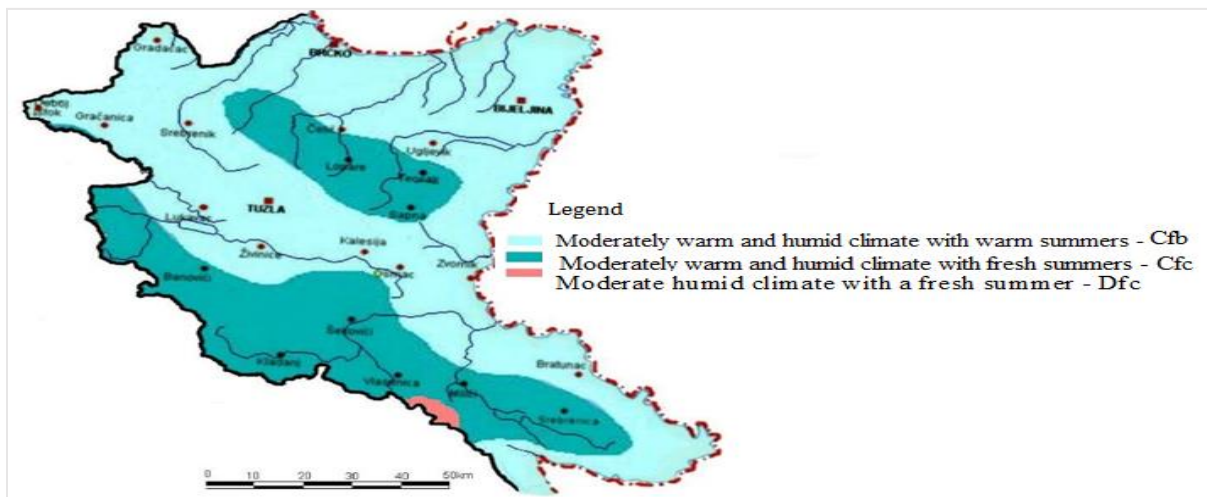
Gradačac
BRČKO
BIJELJINA
Doboj
Jelok
Gračanica
Srebrenik
Čelić
Lopare
Ugljevik
Teočak
Sapna
Lukavac
TUZLA
Kalesija
Živinice
Osmaci
Zvornik
Banovići
Šekovići
Kladanj
Vlasenica
Milići
Bratunac
Srebrenica
0 10 20 30 40 50km

Legend
Moderately warm and humid climate with warm summers - Cfb
Moderately warm and humid climate with fresh summers - Cfc
Moderate humid climate with a fresh summer - Dfc